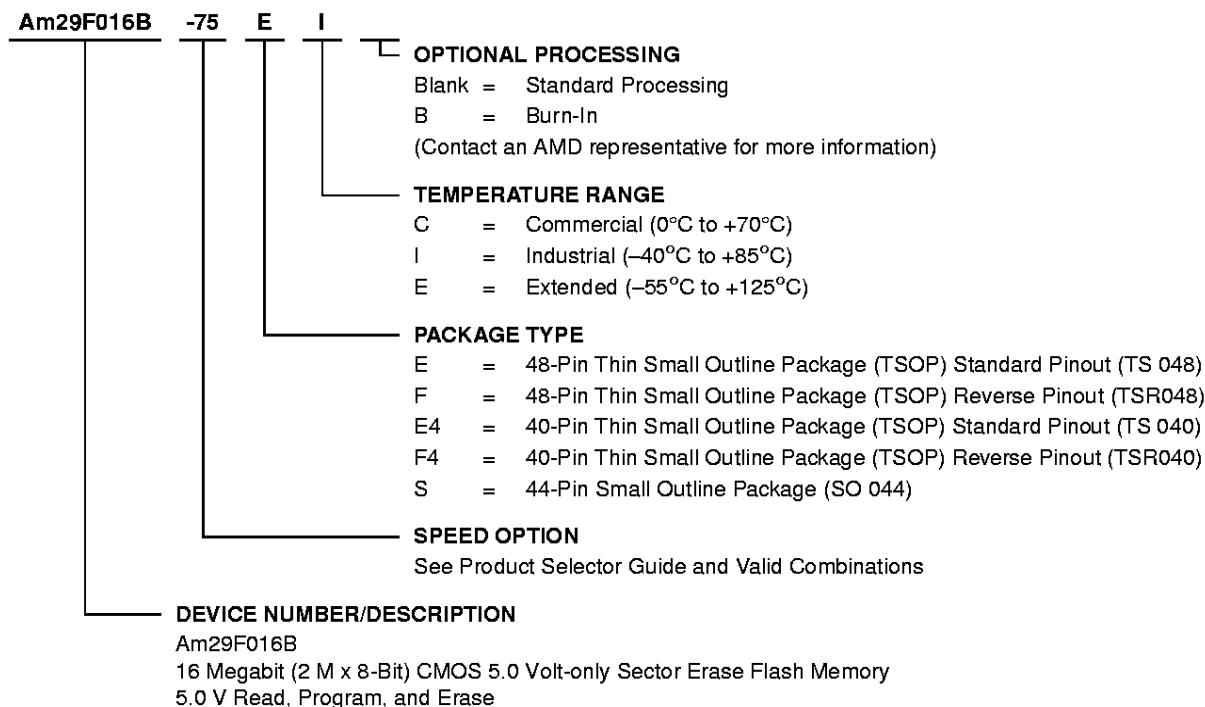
Am29F016B -75 E I

OPTIONAL PROCESSING
Blank = Standard Processing
B = Burn-In
(Contact an AMD representative for more information)

TEMPERATURE RANGE
C = Commercial (0°C to +70°C)
I = Industrial (–40°C to +85°C)
E = Extended (–55°C to +125°C)

PACKAGE TYPE
E = 48-Pin Thin Small Outline Package (TSOP) Standard Pinout (TS 048)
F = 48-Pin Thin Small Outline Package (TSOP) Reverse Pinout (TSR048)
E4 = 40-Pin Thin Small Outline Package (TSOP) Standard Pinout (TS 040)
F4 = 40-Pin Thin Small Outline Package (TSOP) Reverse Pinout (TSR040)
S = 44-Pin Small Outline Package (SO 044)

SPEED OPTION
See Product Selector Guide and Valid Combinations

DEVICE NUMBER/DESCRIPTION
Am29F016B
16 Megabit (2 M x 8-Bit) CMOS 5.0 Volt-only Sector Erase Flash Memory
5.0 V Read, Program, and Erase